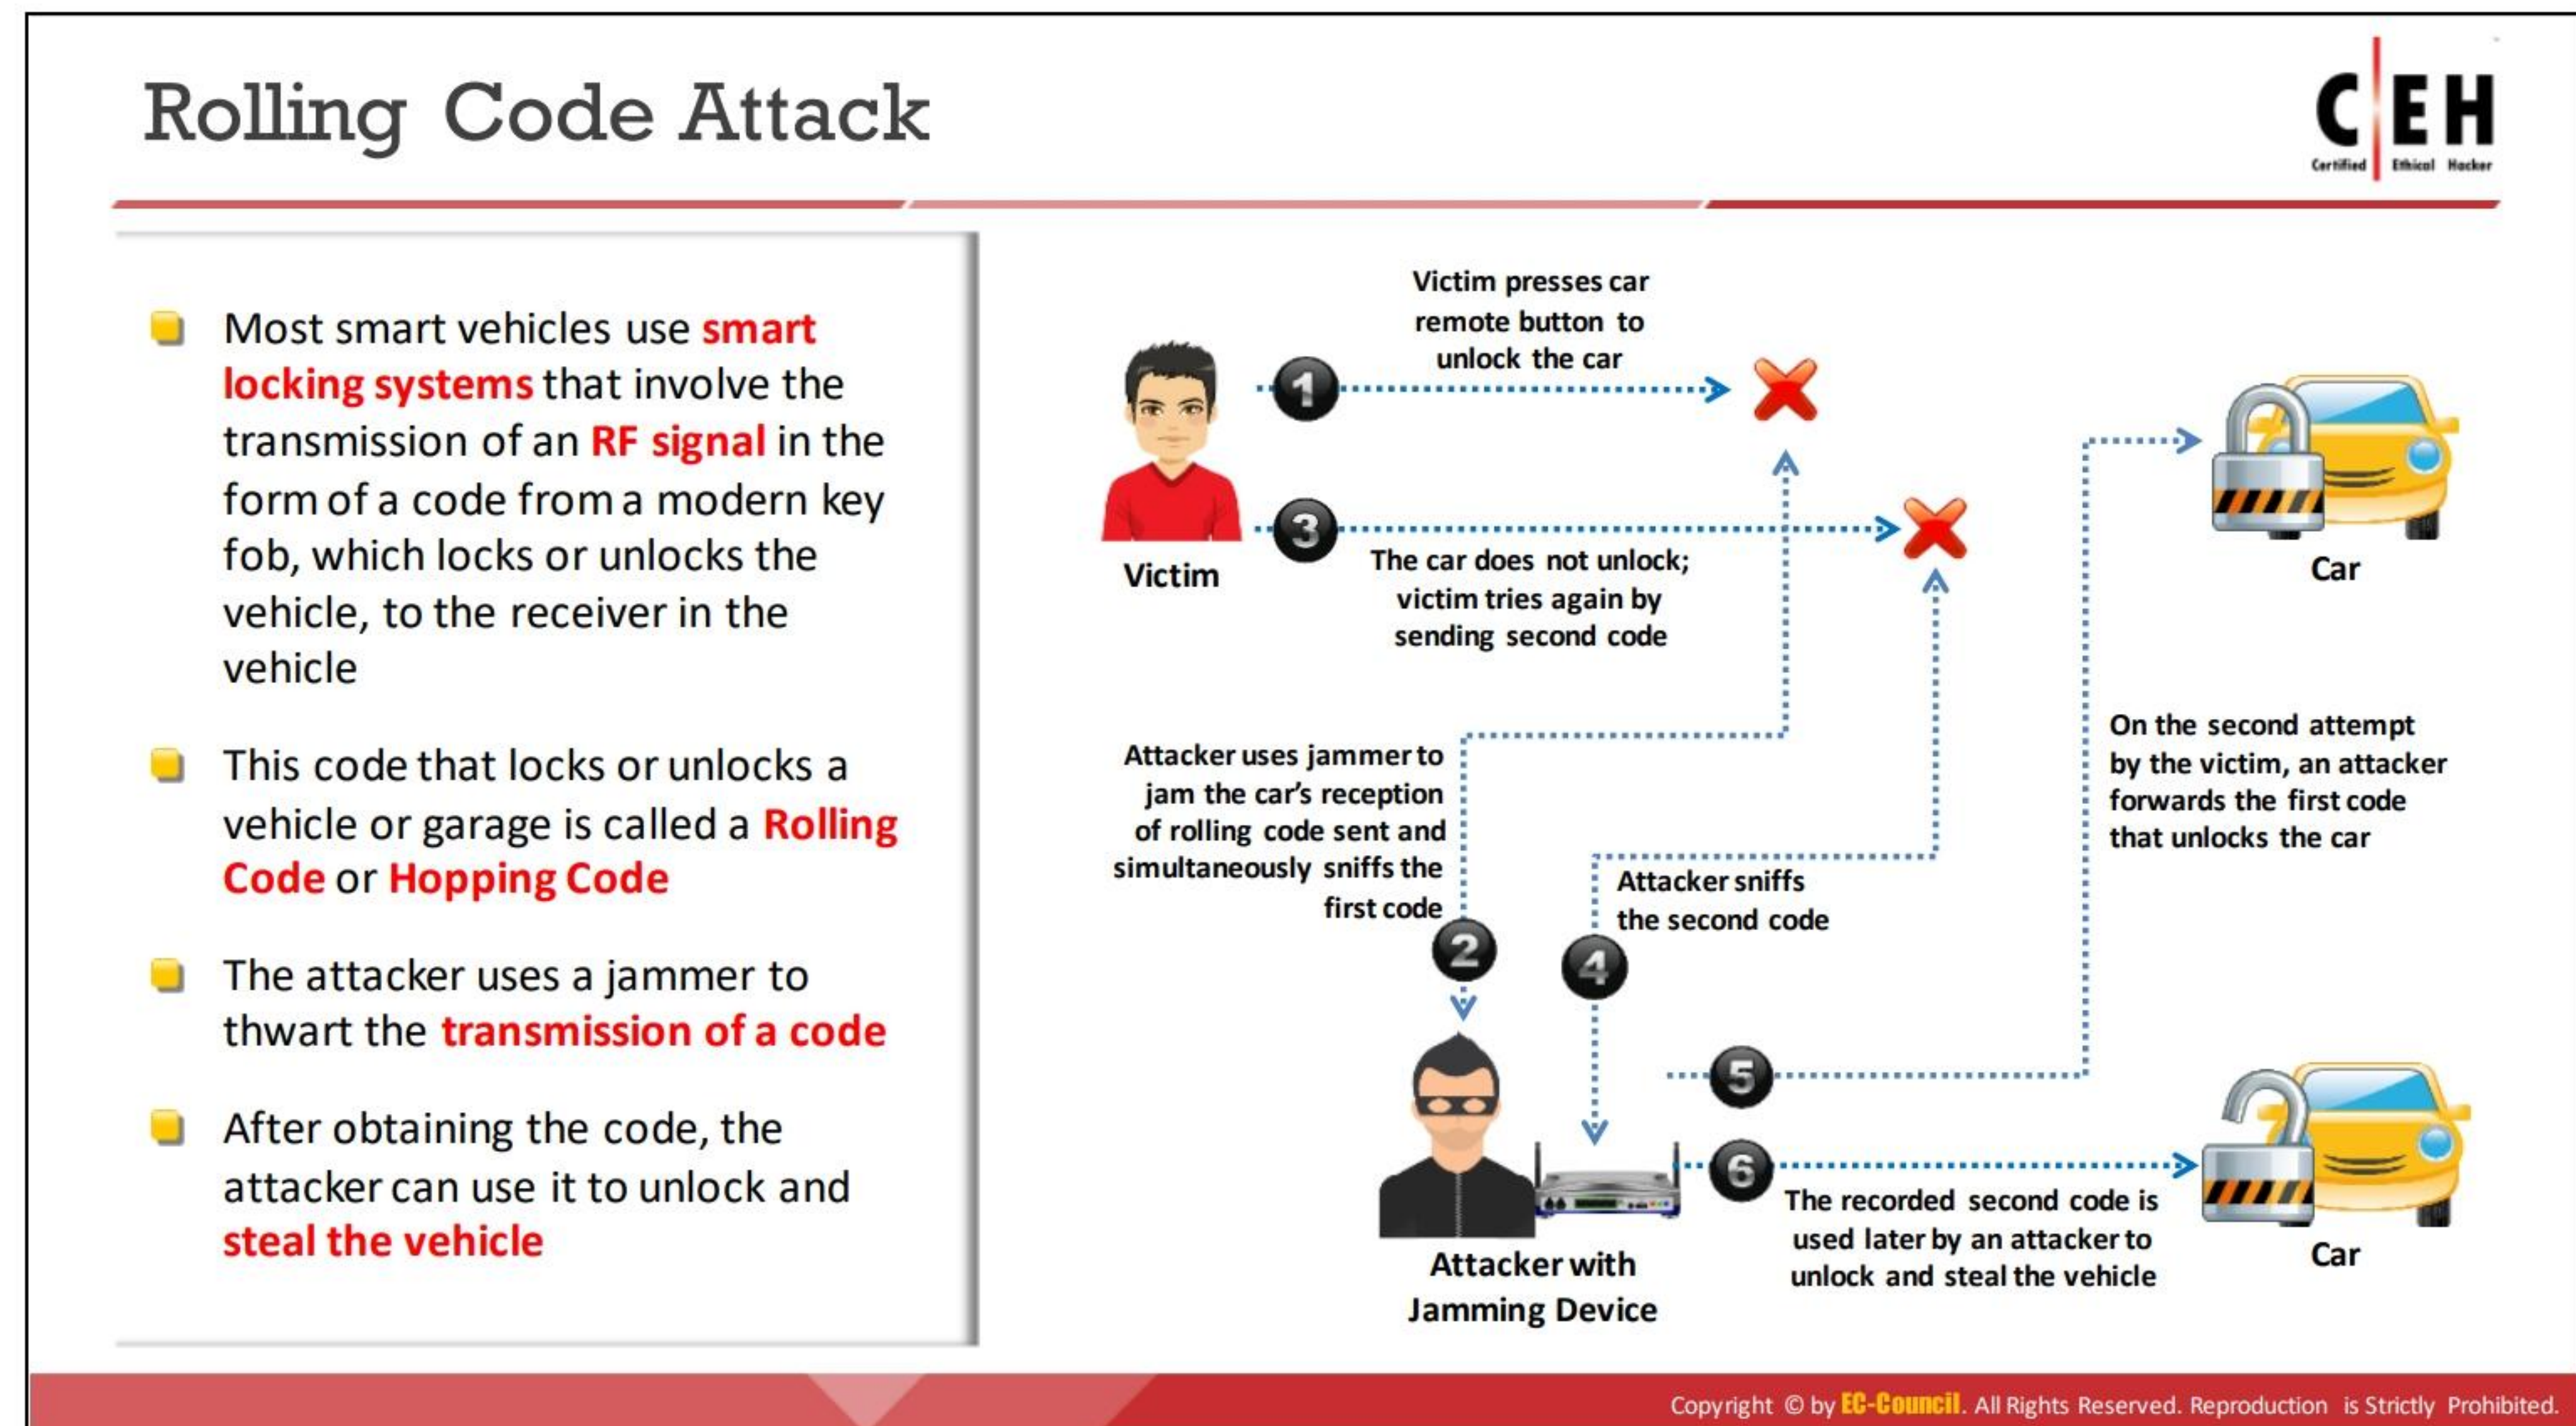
Rolling Code Attack

C|EH Certified Ethical Hacker

Most smart vehicles use smart locking systems that involve the transmission of an RF signal in the form of a code from a modern key fob, which locks or unlocks the vehicle, to the receiver in the vehicle

This code that locks or unlocks a vehicle or garage is called a Rolling Code or Hopping Code

The attacker uses a jammer to thwart the transmission of a code

After obtaining the code, the attacker can use it to unlock and steal the vehicle

Victim

1

Victim presses car remote button to unlock the car

3

The car does not unlock; victim tries again by sending second code

Car

Attacker uses jammer to jam the car's reception of rolling code sent and simultaneously sniffs the first code

2

Attacker sniffs the second code

4

On the second attempt by the victim, an attacker forwards the first code that unlocks the car

5

6

The recorded second code is used later by an attacker to unlock and steal the vehicle

Attacker with Jamming Device

Car

Copyright © by EC-Council. All Rights Reserved. Reproduction is Strictly Prohibited.